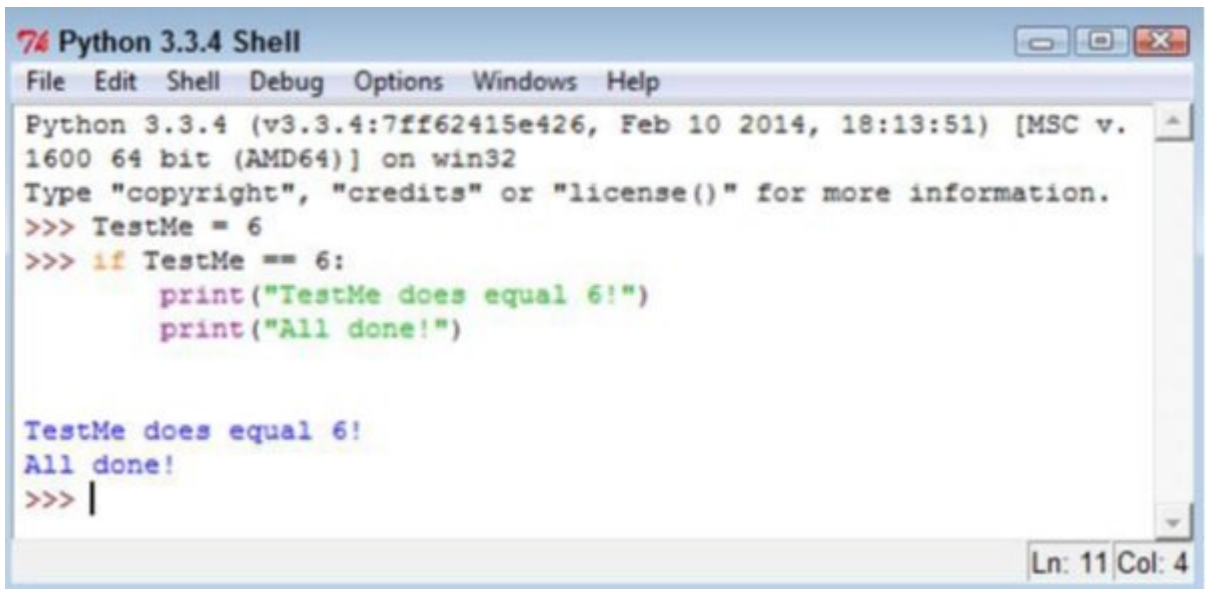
Python 3.3.4 Shell

File Edit Shell Debug Options Windows Help

Python 3.3.4 (v3.3.4:7ff62415e426, Feb 10 2014, 18:13:51) [MSC v.1600 64 bit (AMD64)] on win32
Type "copyright", "credits" or "license()" for more information.
>>> TestMe = 6
>>> if TestMe == 6:
        print("TestMe does equal 6!")
        print("All done!")


TestMe does equal 6!
All done!
>>> |

Ln: 11 Col: 4